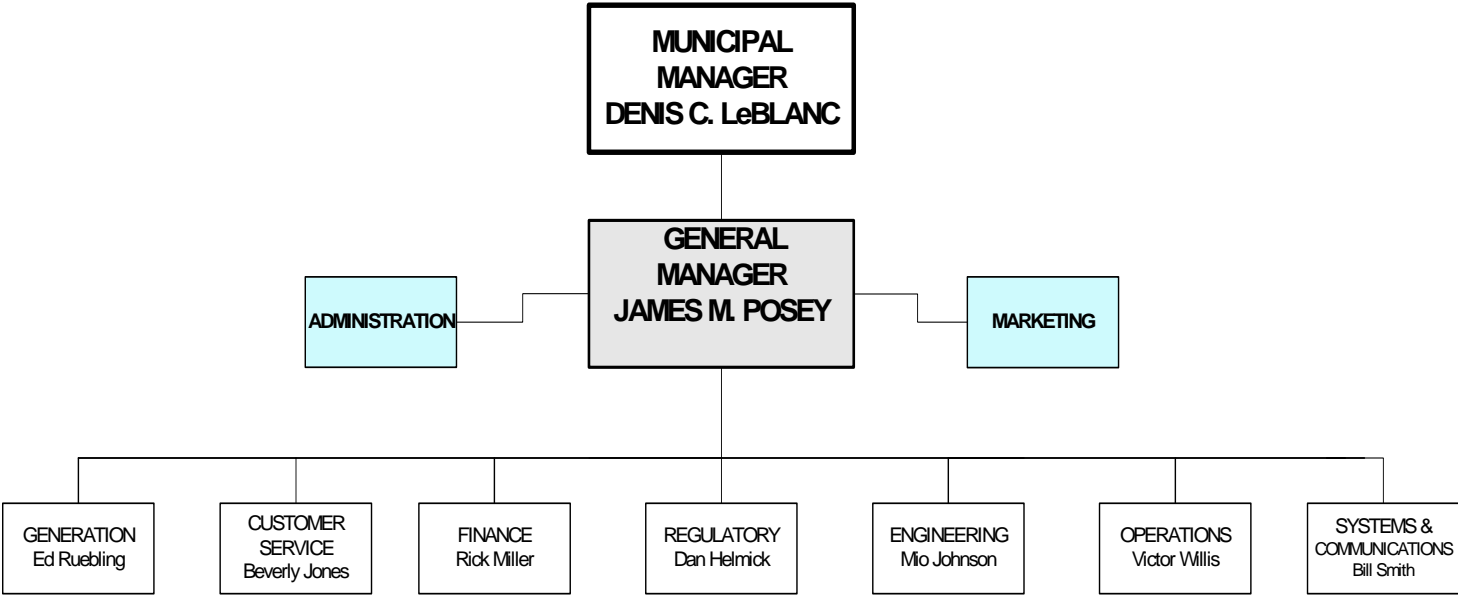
MUNICIPAL MANAGER
DENIS C. LeBLANC

GENERAL MANAGER
JAMES M. POSEY

ADMINISTRATION

MARKETING

GENERATION
Ed Ruebling

CUSTOMER SERVICE
Beverly Jones

FINANCE
Rick Miller

REGULATORY
Dan Helmick

ENGINEERING
Mio Johnson

OPERATIONS
Victor Willis

SYSTEMS & COMMUNICATIONS
Bill Smith